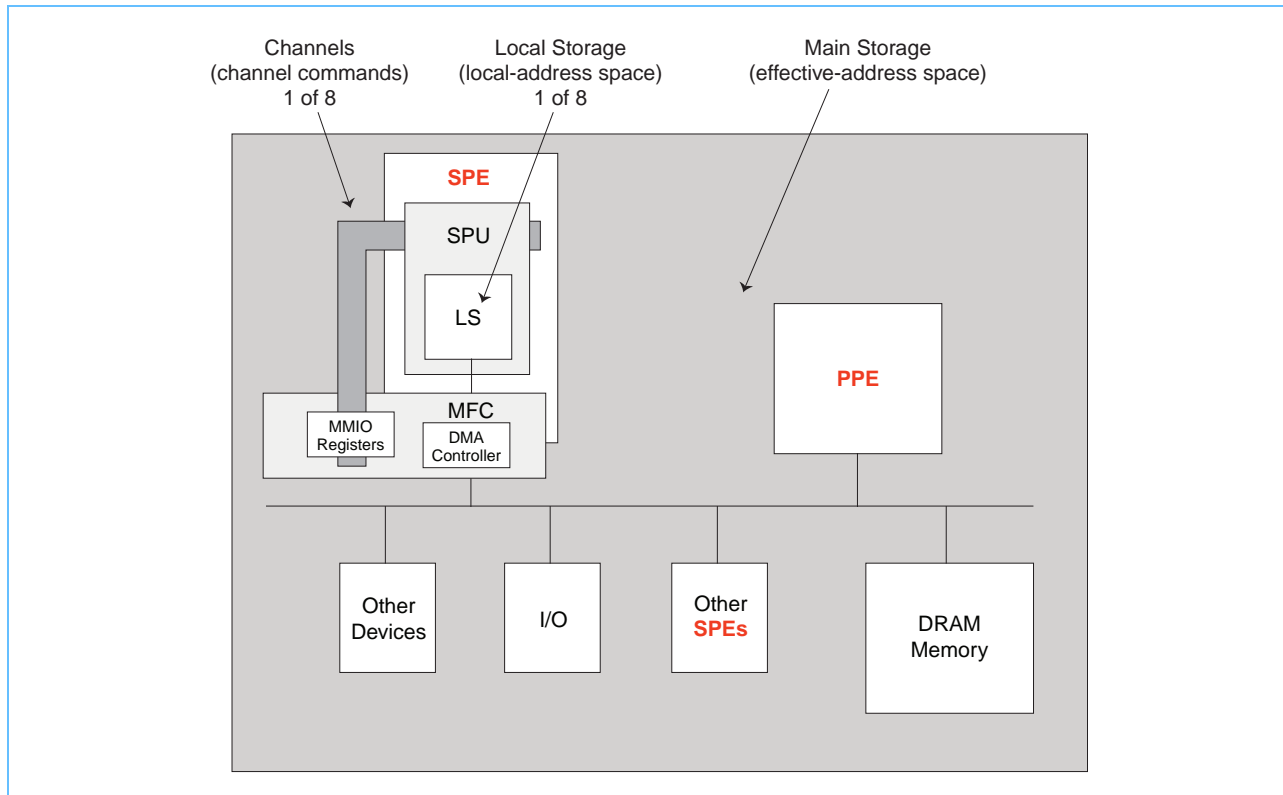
Channels
(channel commands)
1 of 8

Local Storage
(local-address space)
1 of 8

Main Storage
(effective-address space)

SPE

SPU

LS

MFC

MMIO
Registers

DMA
Controller

PPE

Other
Devices

I/O

Other
SPEs

DRAM
Memory